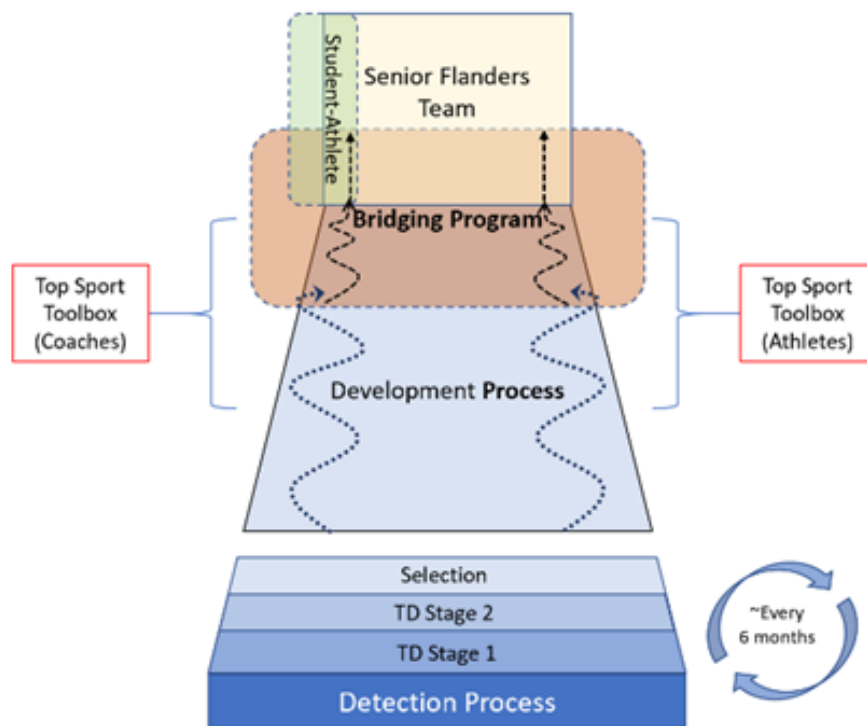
Student-Athlete

Senior Flanders Team

Bridging Program

Top Sport Toolbox (Coaches)

Top Sport Toolbox (Athletes)

Development Process

Selection

TD Stage 2

TD Stage 1

Detection Process

~Every 6 months